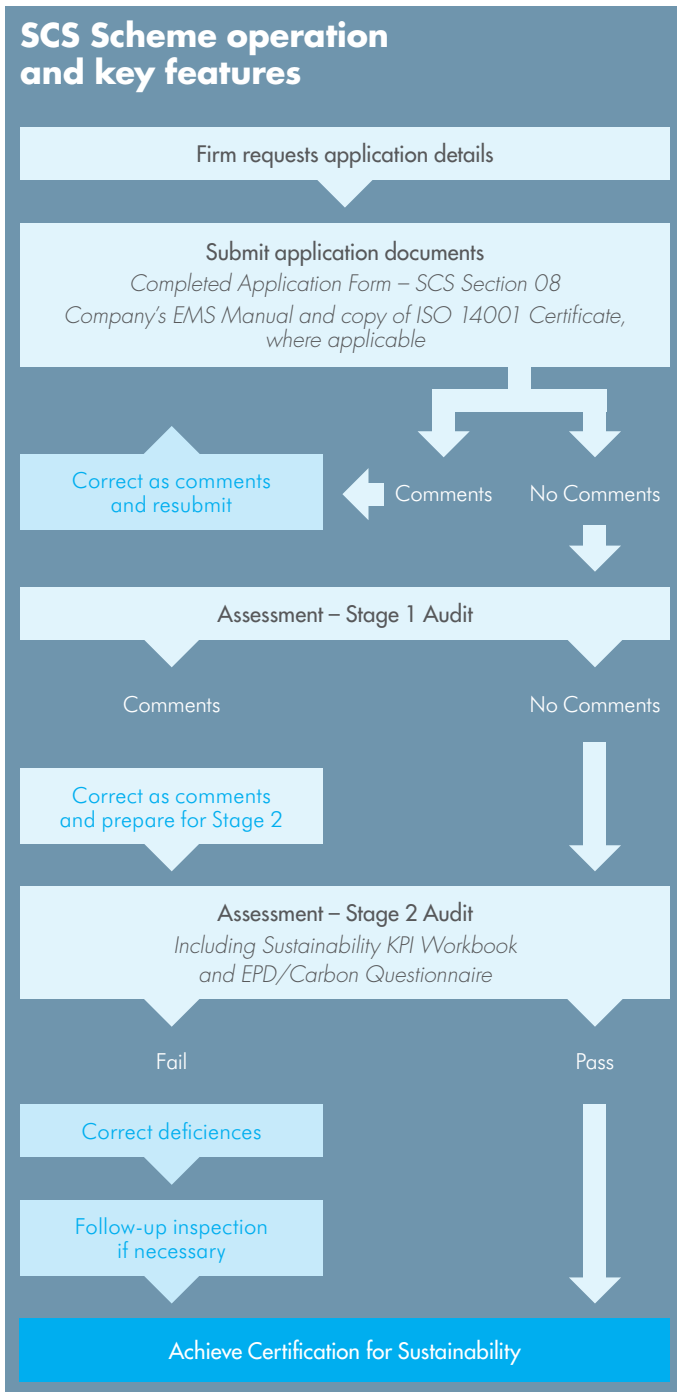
SCS Scheme operation and key features

Firm requests application details

Submit application documents

Completed Application Form – SCS Section 08

Company's EMS Manual and copy of ISO 14001 Certificate, where applicable

Correct as comments and resubmit

Comments

No Comments

Assessment – Stage 1 Audit

Comments

No Comments

Correct as comments and prepare for Stage 2

Assessment – Stage 2 Audit

Including Sustainability KPI Workbook and EPD/Carbon Questionnaire

Fail

Pass

Correct deficiences

Follow-up inspection if necessary

Achieve Certification for Sustainability